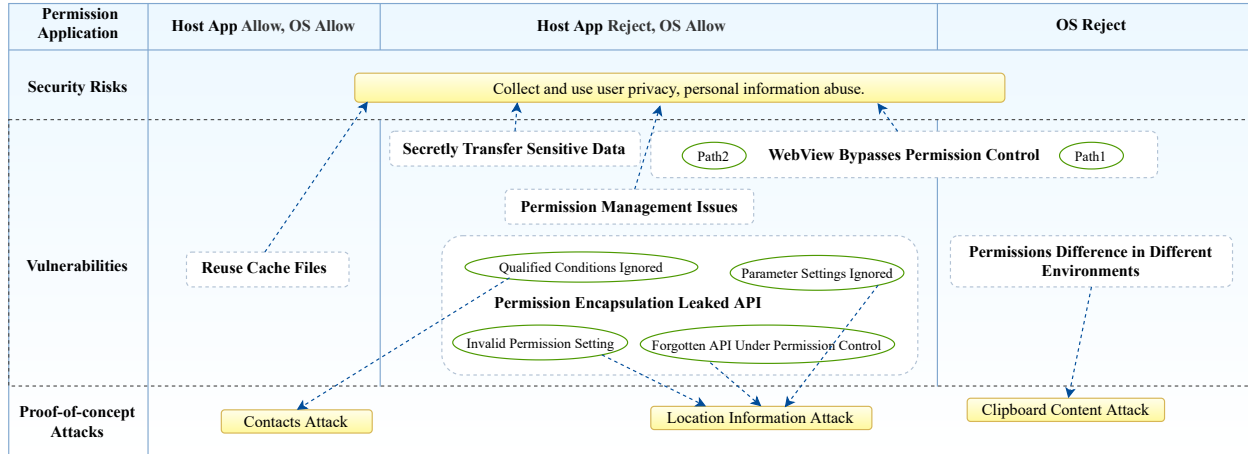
| Permission Application | Host App Allow, OS Allow | Host App Reject, OS Allow | OS Reject |
|---|---|---|---|

Security Risks

Collect and use user privacy, personal information abuse.

Vulnerabilities

Secretly Transfer Sensitive Data

Path2 WebView Bypasses Permission Control Path1

Permission Management Issues

Reuse Cache Files

Qualified Conditions Ignored

Parameter Settings Ignored

Permission Encapsulation Leaked API

Invalid Permission Setting

Forgotten API Under Permission Control

Permissions Difference in Different Environments

Proof-of-concept Attacks

Contacts Attack

Location Information Attack

Clipboard Content Attack